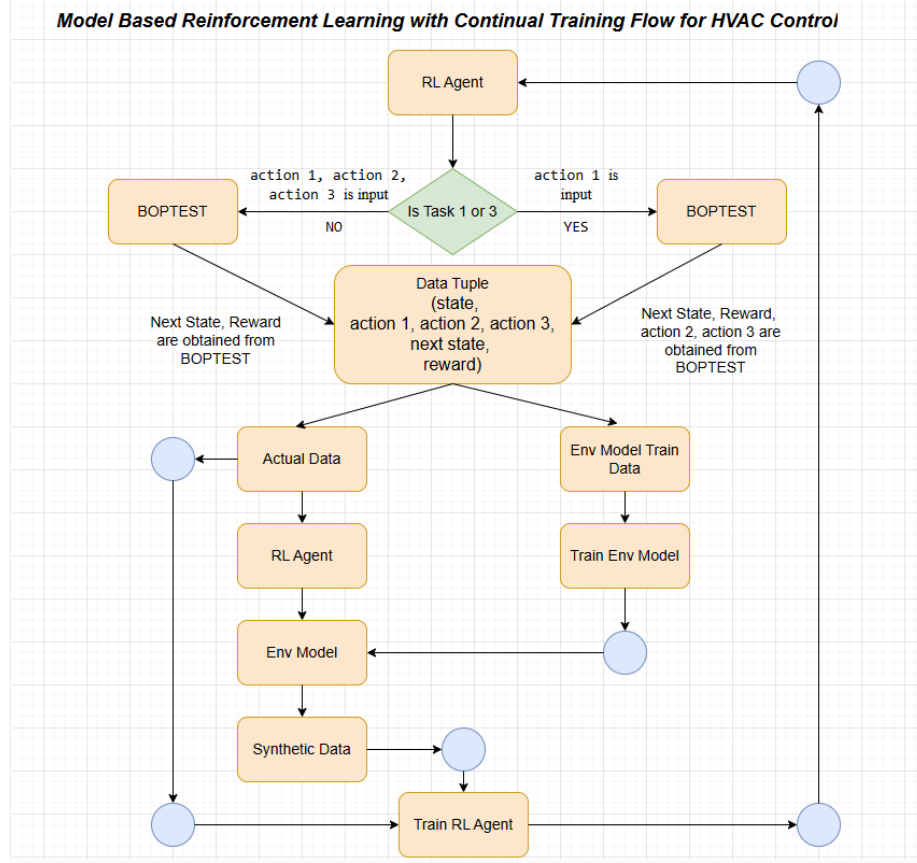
Model Based Reinforcement Learning with Continual Training Flow for HVAC Control

RL Agent

action 1, action 2, action 3 is input

Is Task 1 or 3

action 1 is input

BOPTEST

NO

YES

BOPTEST

Data Tuple (state, action 1, action 2, action 3, next state, reward)

Next State, Reward are obtained from BOPTEST

Next State, Reward, action 2, action 3 are obtained from BOPTEST

Actual Data

Env Model Train Data

RL Agent

Train Env Model

Env Model

Synthetic Data

Train RL Agent